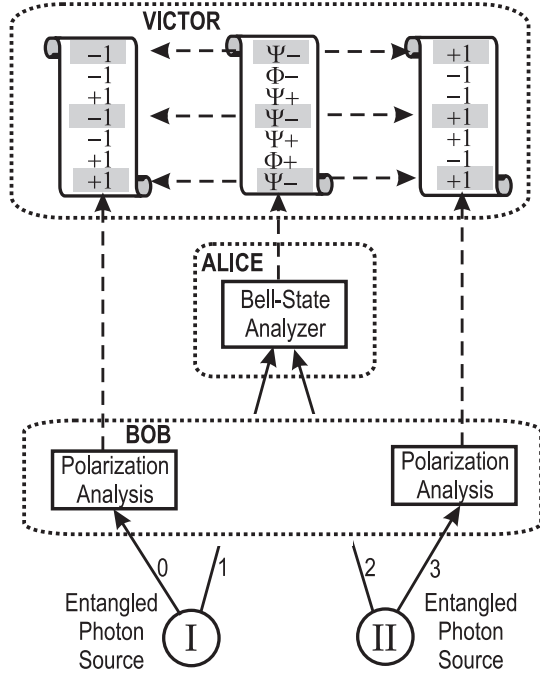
VICTOR

−1
−1
+1
−1
−1
+1
+1

Ψ−
Φ−
Ψ+
Ψ−
Ψ+
Φ+
Ψ−

+1
−1
−1
+1
+1
−1
+1

ALICE

Bell-State Analyzer

BOB

Polarization Analysis

Polarization Analysis

0
1
2
3

Entangled Photon Source

I

II

Entangled Photon Source